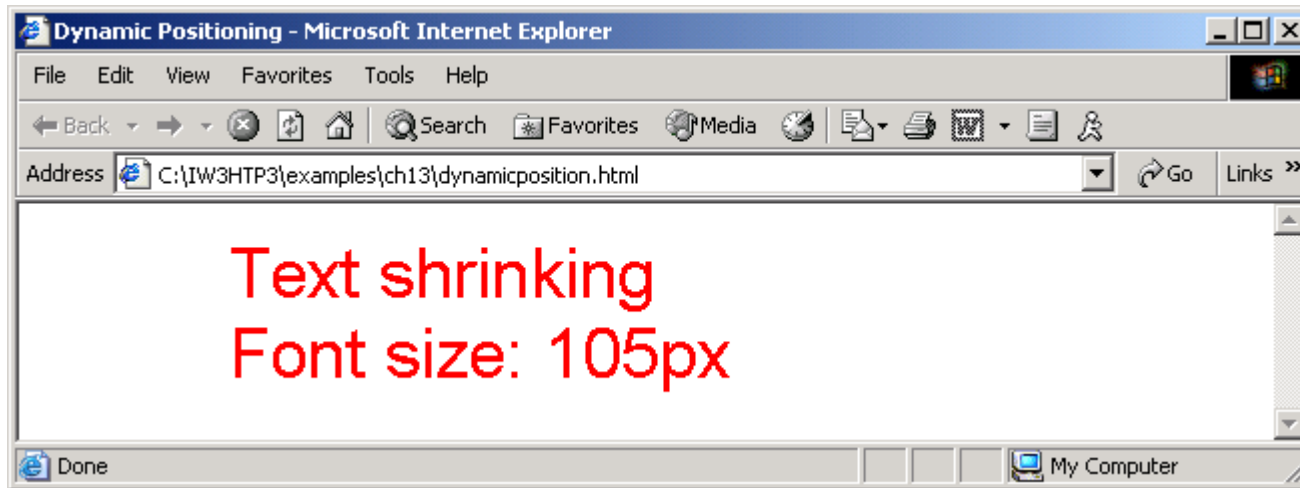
Dynamic Positioning - Microsoft Internet Explorer

File Edit View Favorites Tools Help

Back Search Favorites Media

Address C:\IW3HTP3\examples\ch13\dynamicposition.html Go Links »

Text shrinking
Font size: 105px

Done My Computer